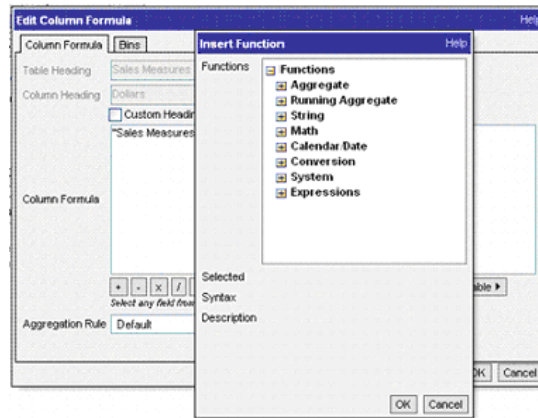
Edit Column Formula
Help

Column Formula
Bins

Table Heading
Sales Measures

Column Heading
Dollars

Custom Headin

"Sales Measures

Column Formula

+ - x /

Select any field from

Aggregation Rule
Default

able ▸

OK
Cancel

Insert Function
Help

Functions

Functions
Aggregate
Running Aggregate
String
Math
Calendar/Date
Conversion
System
Expressions

Selected
Syntax
Description

OK
Cancel